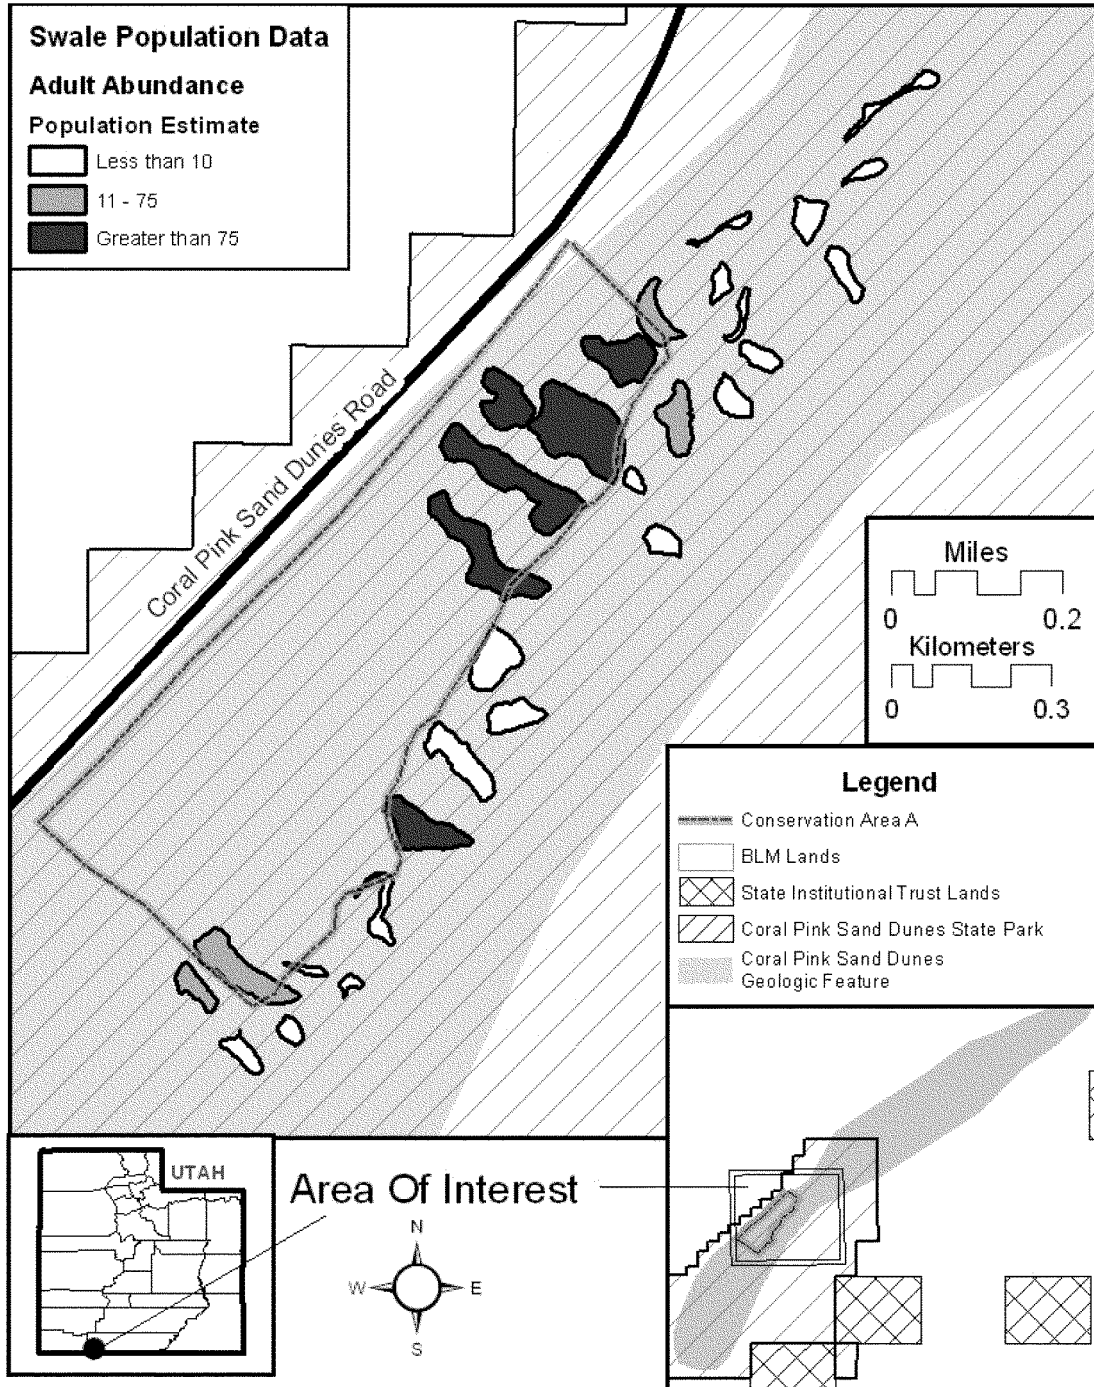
Swale Population Data

Adult Abundance

Population Estimate

Less than 10

11 - 75

Greater than 75

Coral Pink Sand Dunes Road

Miles

0 0.2

Kilometers

0 0.3

Legend

Conservation Area A

BLM Lands

State Institutional Trust Lands

Coral Pink Sand Dunes State Park

Coral Pink Sand Dunes Geologic Feature

UTAH

Area Of Interest

N

W

E

S